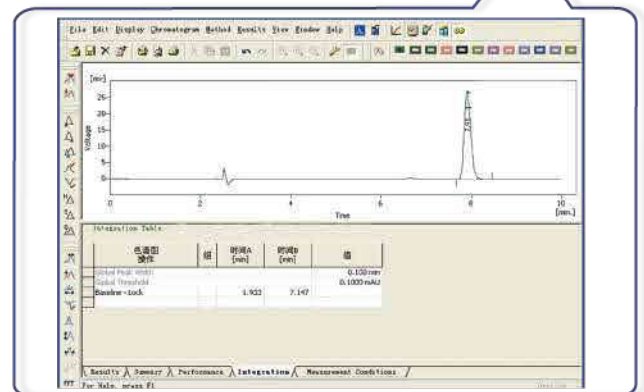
File Edit Display Chromatogram Method Results View Window Help

[mV]
25
20
15
10
5
0
Voltage

7.83

0 2 4 6 8 10
Time [min.]

Integration Table

| 色谱图操作 | 组 | 时间A [min] | 时间B [min] | 值 |
|---|---|---|---|---|
| Global Peak Width | | | | 0.100 min |
| Global Threshold | | | | 0.1000 mAU |
| Baseline - Lock | | 1.933 | 7.147 | |

Results / Summary / Performance / Integration / Measurement Conditions /

For Help, press F1